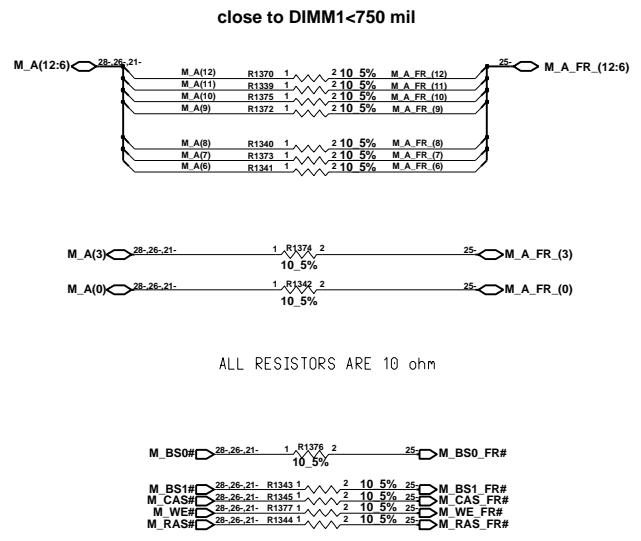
close to DIMM1<750 mil

M_A(12:6) 28-,26-,21-

M_A(12) R1370 1 2 10 5% M_A_FR_(12)
M_A(11) R1339 1 2 10 5% M_A_FR_(11)
M_A(10) R1375 1 2 10 5% M_A_FR_(10)
M_A(9) R1372 1 2 10 5% M_A_FR_(9)

M_A(8) R1340 1 2 10 5% M_A_FR_(8)
M_A(7) R1373 1 2 10 5% M_A_FR_(7)
M_A(6) R1341 1 2 10 5% M_A_FR_(6)

25- M_A_FR_(12:6)

M_A(3) 28-,26-,21- 1 R1374 2 10_5% 25- M_A_FR_(3)

M_A(0) 28-,26-,21- 1 R1342 2 10_5% 25- M_A_FR_(0)

ALL RESISTORS ARE 10 ohm

M_BS0# 28-,26-,21- 1 R1376 2 10_5% 25- M_BS0_FR#

M_BS1# 28-,26-,21- R1343 1 2 10 5% 25- M_BS1_FR#
M_CAS# 28-,26-,21- R1345 1 2 10 5% 25- M_CAS_FR#
M_WE# 28-,26-,21- R1377 1 2 10 5% 25- M_WE_FR#
M_RAS# 28-,26-,21- R1344 1 2 10 5% 25- M_RAS_FR#